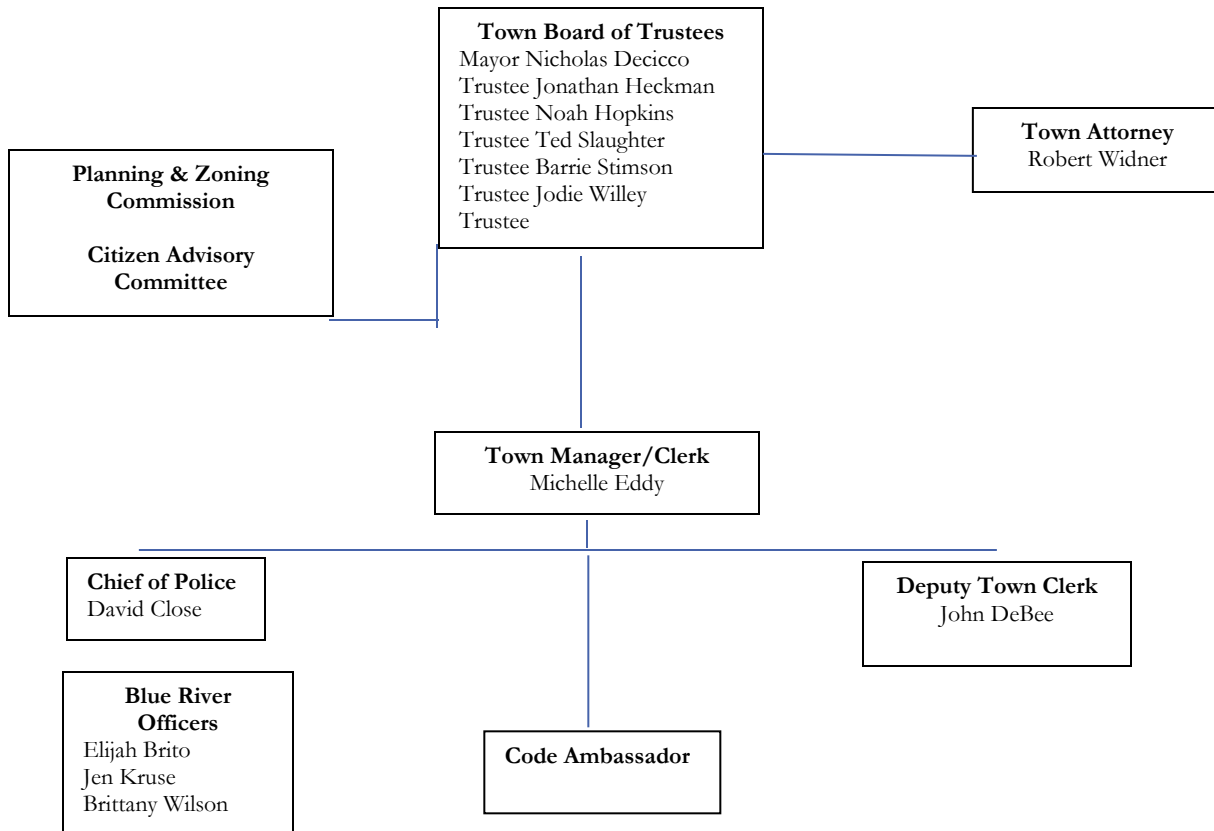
Town Board of Trustees
Mayor Nicholas Decicco
Trustee Jonathan Heckman
Trustee Noah Hopkins
Trustee Ted Slaughter
Trustee Barrie Stimson
Trustee Jodie Willey
Trustee

Planning & Zoning Commission

Citizen Advisory Committee

Town Attorney
Robert Widner

Town Manager/Clerk
Michelle Eddy

Chief of Police
David Close

Deputy Town Clerk
John DeBee

Blue River Officers
Elijah Brito
Jen Kruse
Brittany Wilson

Code Ambassador